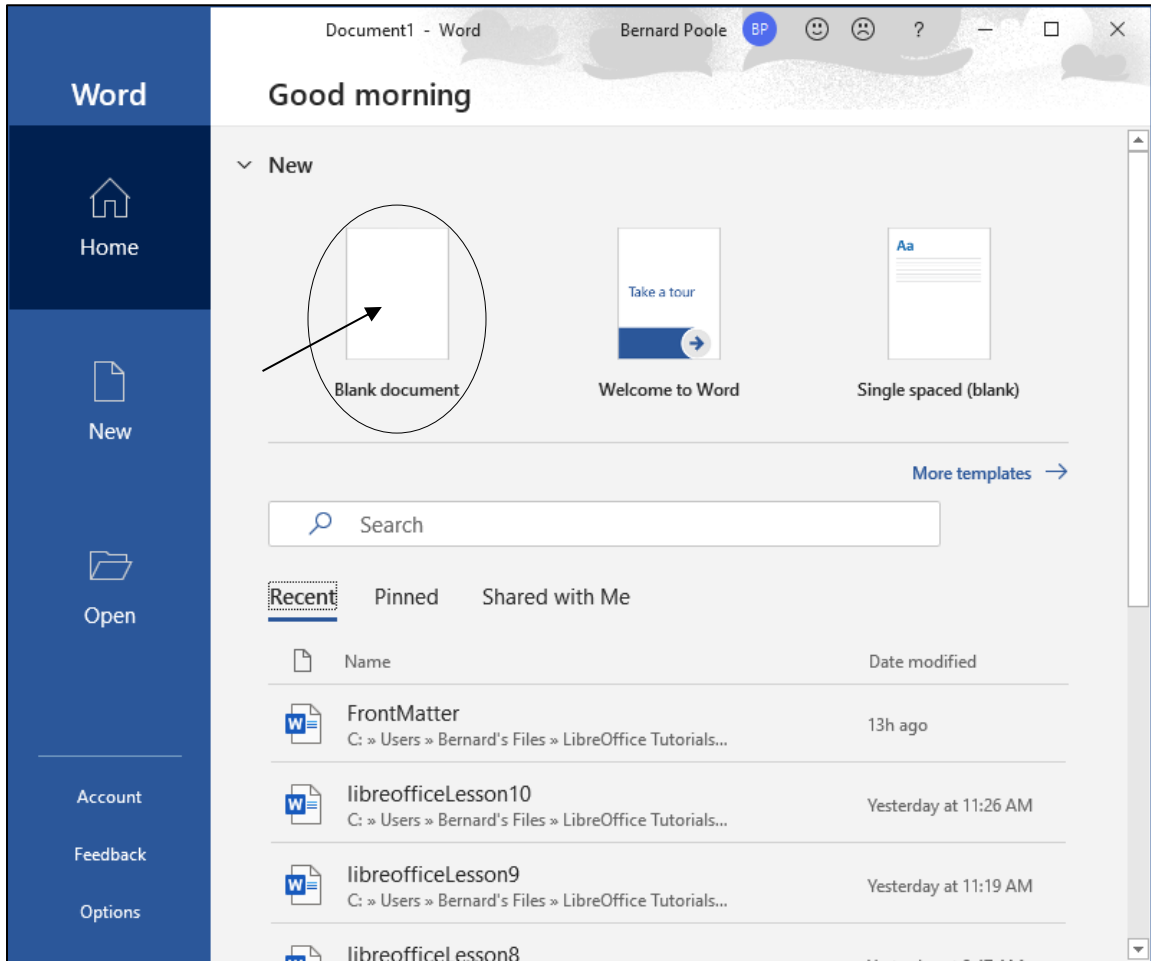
Document1 - Word

Bernard Poole BP

?

Word

Home

New

Open

Account

Feedback

Options

Good morning

New

Blank document

Take a tour

Welcome to Word

Aa

Single spaced (blank)

More templates →

Search

Recent Pinned Shared with Me

| | Name | Date modified |
|---|---|---|
| W | FrontMatter C: » Users » Bernard's Files » LibreOffice Tutorials... | 13h ago |
| W | libreofficeLesson10 C: » Users » Bernard's Files » LibreOffice Tutorials... | Yesterday at 11:26 AM |
| W | libreofficeLesson9 C: » Users » Bernard's Files » LibreOffice Tutorials... | Yesterday at 11:19 AM |
| W | libreofficeLesson8 | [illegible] |